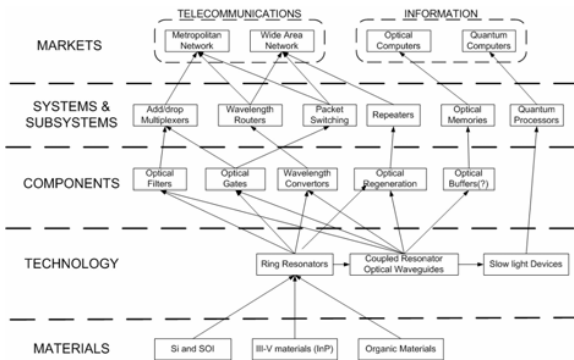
TELECOMMUNICATIONS

INFORMATION

MARKETS

Metropolitan Network

Wide Area Network

Optical Computers

Quantum Computers

SYSTEMS & SUBSYSTEMS

Add/drop Multiplexers

Wavelength Routers

Packet Switching

Repeaters

Optical Memories

Quantum Processors

COMPONENTS

Optical Filters

Optical Gates

Wavelength Convertors

Optical Regeneration

Optical Buffers(?)

TECHNOLOGY

Ring Resonators

Coupled Resonator Optical Waveguides

Slow light Devices

MATERIALS

Si and SOI

III-V materials (InP)

Organic Materials